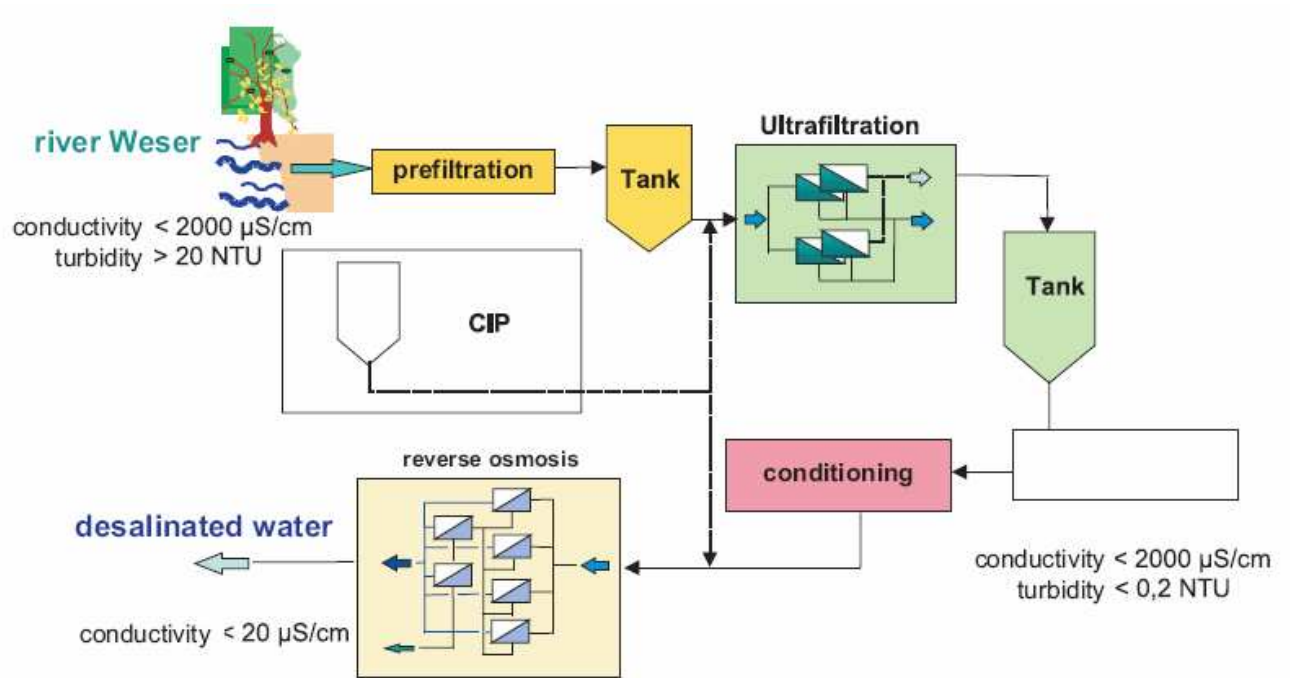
river Weser

conductivity < 2000 µS/cm
turbidity > 20 NTU

prefiltration

Tank

Ultrafiltration

Tank

CIP

reverse osmosis

conditioning

desalinated water

conductivity < 20 µS/cm

conductivity < 2000 µS/cm
turbidity < 0,2 NTU